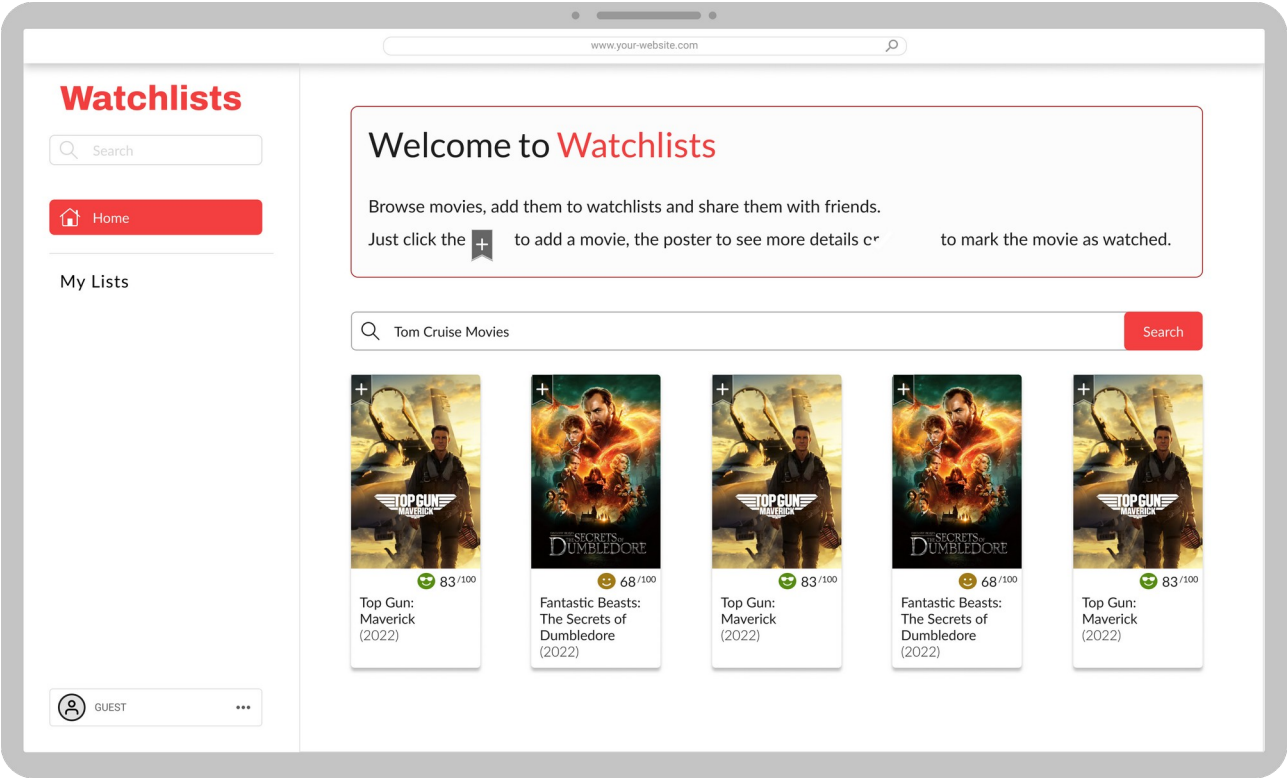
www.your-website.com

Watchlists

Search

Home

My Lists

GUEST

Welcome to Watchlists

Browse movies, add them to watchlists and share them with friends.

Just click the + to add a movie, the poster to see more details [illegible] to mark the movie as watched.

Tom Cruise Movies

Search

TOP GUN MAVERICK
83 /100
Top Gun: Maverick
(2022)

SECRETS OF DUMBLEDORE
68 /100
Fantastic Beasts: The Secrets of Dumbledore
(2022)

TOP GUN MAVERICK
83 /100
Top Gun: Maverick
(2022)

SECRETS OF DUMBLEDORE
68 /100
Fantastic Beasts: The Secrets of Dumbledore
(2022)

TOP GUN MAVERICK
83 /100
Top Gun: Maverick
(2022)